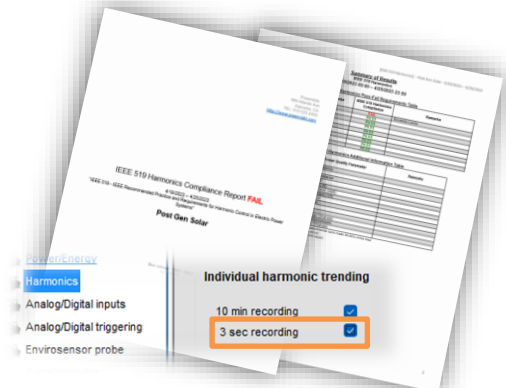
Summary of Results

IEEE 519 Harmonics Compliance Report FAIL

"IEEE 519 - IEEE Recommended Practice and Requirements for Harmonic Control in Electric Power Systems"

Post Gen Solar

Power/Energy
Harmonics
Analog/Digital inputs
Analog/Digital triggering
Envirosensor probe

Individual harmonic trending
10 min recording
3 sec recording